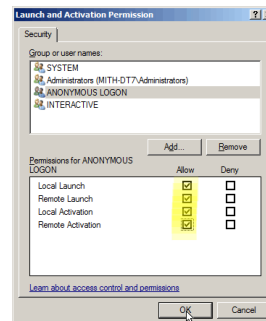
Launch and Activation Permission ? X

Security

Group or user names:

SYSTEM
Administrators (MITH-DT7\Administrators)
ANONYMOUS LOGON
INTERACTIVE

Add... Remove

Permissions for ANONYMOUS LOGON

| | Allow | Deny |
|---|---|---|
| Local Launch | ☑ | ☐ |
| Remote Launch | ☑ | ☐ |
| Local Activation | ☑ | ☐ |
| Remote Activation | ☑ | ☐ |

Learn about access control and permissions

OK Cancel